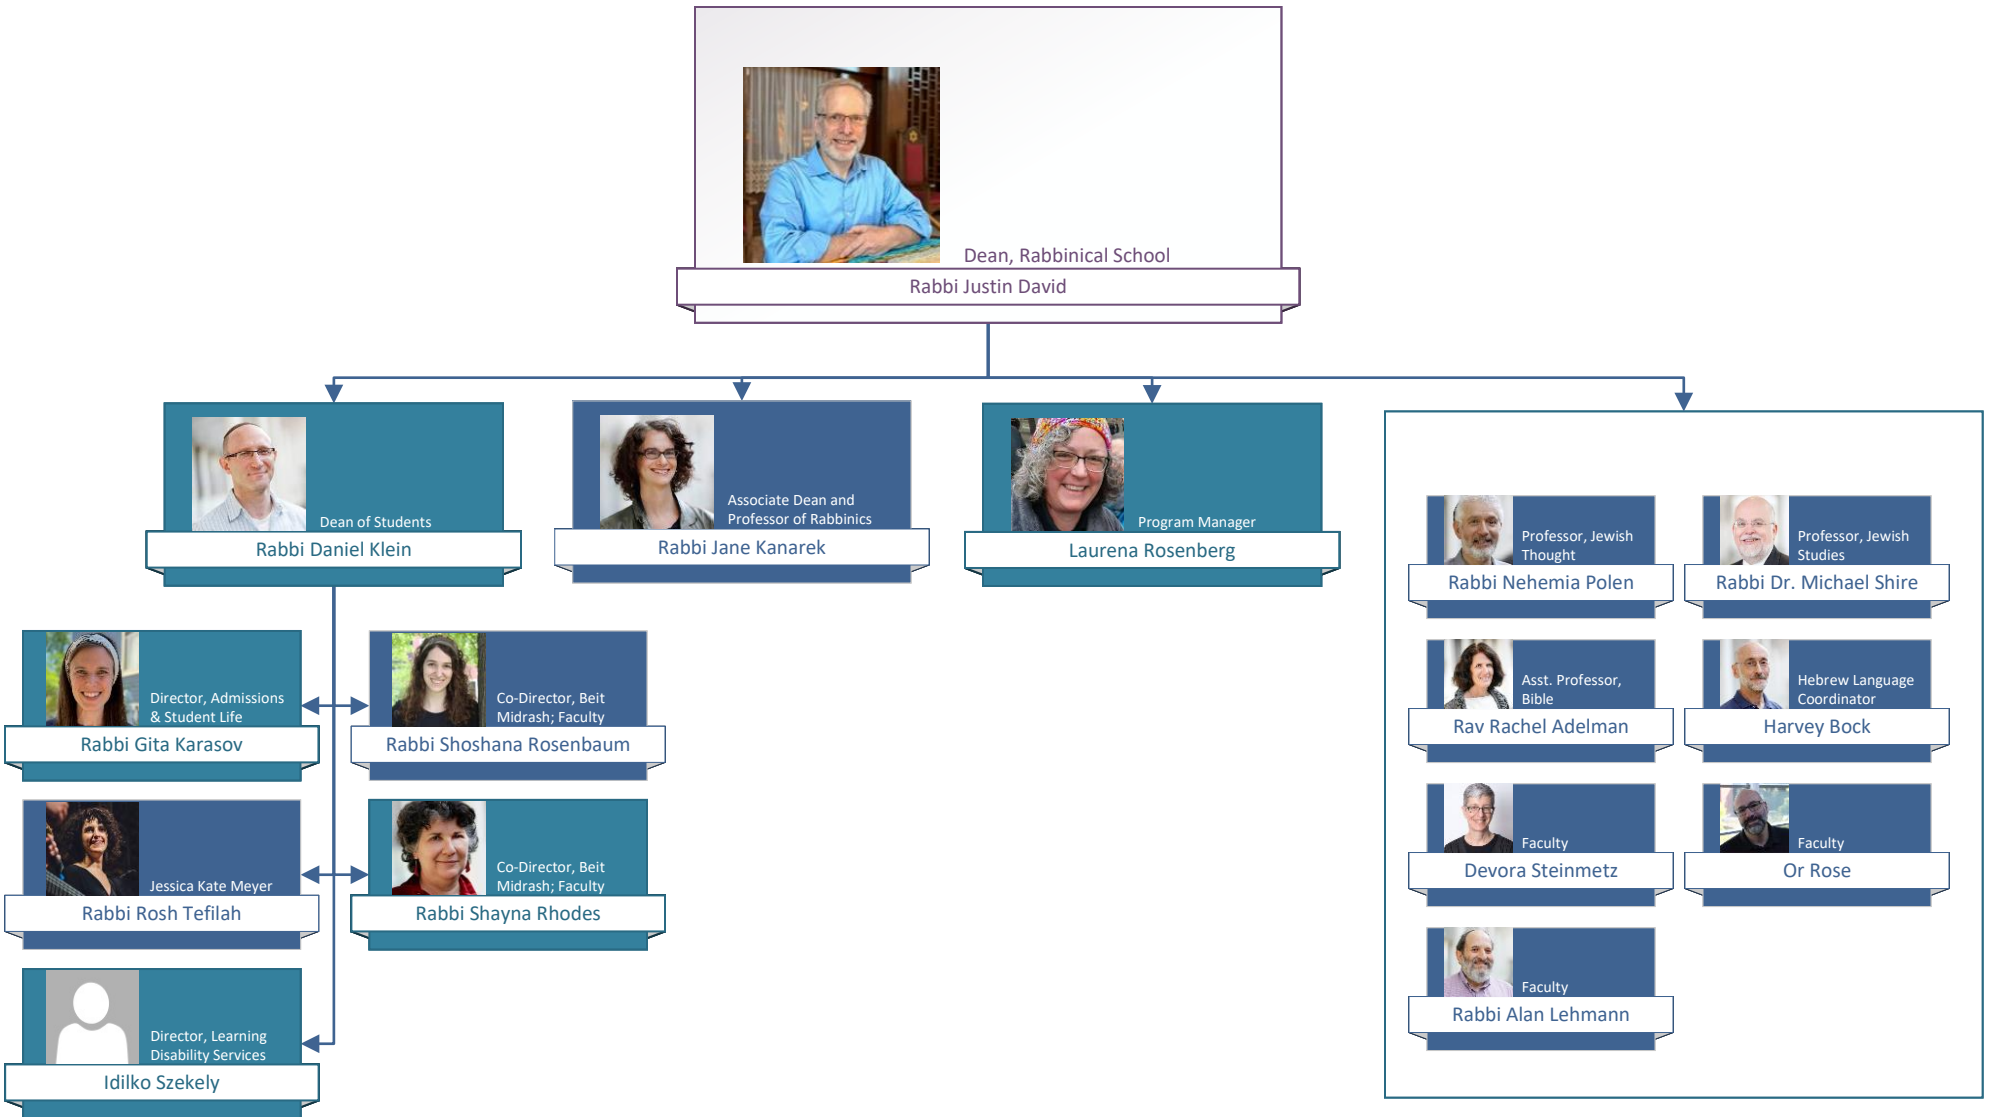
Dean, Rabbinical School
Rabbi Justin David

Dean of Students
Rabbi Daniel Klein

Associate Dean and Professor of Rabbinics
Rabbi Jane Kanarek

Program Manager
Laurena Rosenberg

Professor, Jewish Thought
Rabbi Nehemia Polen

Professor, Jewish Studies
Rabbi Dr. Michael Shire

Asst. Professor, Bible
Rav Rachel Adelman

Hebrew Language Coordinator
Harvey Bock

Faculty
Devora Steinmetz

Faculty
Or Rose

Faculty
Rabbi Alan Lehmann

Director, Admissions & Student Life
Rabbi Gita Karasov

Co-Director, Beit Midrash; Faculty
Rabbi Shoshana Rosenbaum

Jessica Kate Meyer
Rabbi Rosh Tefilah

Co-Director, Beit Midrash; Faculty
Rabbi Shayna Rhodes

Director, Learning Disability Services
Idilko Szekely